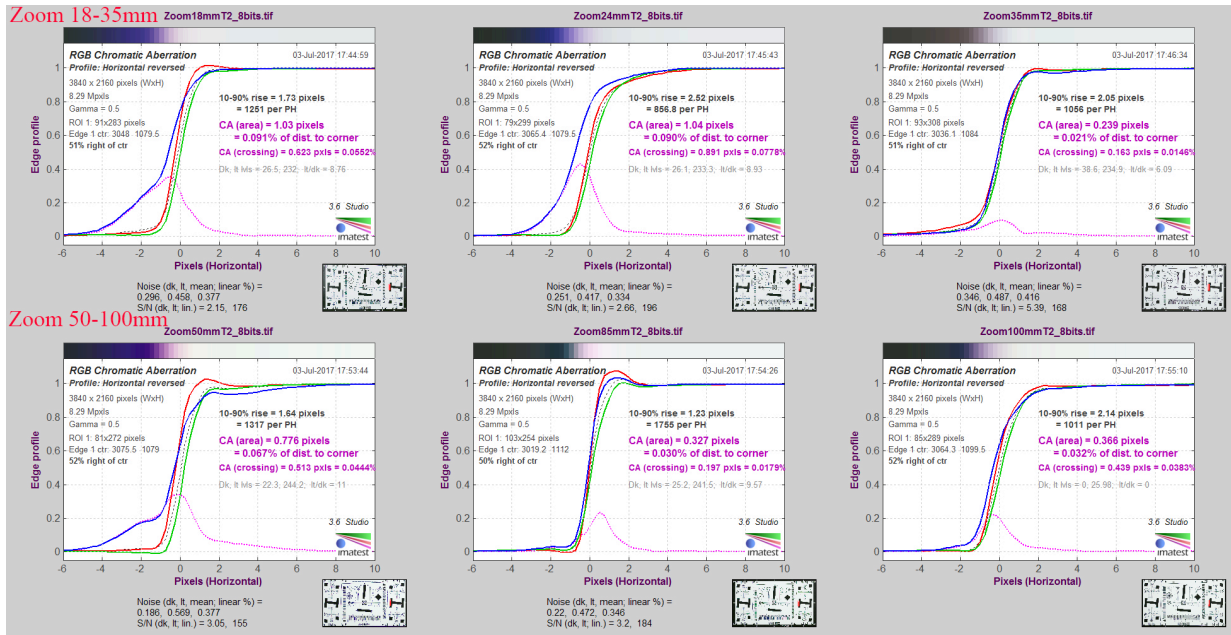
Zoom 18-35mm

Zoom18mmT2_8bits.tif

RGB Chromatic Aberration
03-Jul-2017 17:44:59
Profile: Horizontal reversed
3840 x 2160 pixels (WxH)
8.29 Mpxls
Gamma = 0.5
ROI 1: 91x283 pixels
Edge 1 ctr: 3048 1079.5
51% right of ctr

10-90% rise = 1.73 pixels
= 1251 per PH
CA (area) = 1.03 pixels
= 0.091% of dist. to corner
CA (crossing) = 0.623 pxls = 0.0552%
Dk, lt Ms = 26.5, 232; lt/dk = 8.76

3.6 Studio
imatest

Edge profile
1
0.8
0.6
0.4
0.2
0
-6 -4 -2 0 2 4 6 8 10
Pixels (Horizontal)

Noise (dk, lt, mean; linear %) =
0.296, 0.458, 0.377
S/N (dk, lt; lin.) = 2.15, 176

Zoom24mmT2_8bits.tif

RGB Chromatic Aberration
03-Jul-2017 17:45:43
Profile: Horizontal reversed
3840 x 2160 pixels (WxH)
8.29 Mpxls
Gamma = 0.5
ROI 1: 79x299 pixels
Edge 1 ctr: 3065.4 1079.5
52% right of ctr

10-90% rise = 2.52 pixels
= 856.8 per PH
CA (area) = 1.04 pixels
= 0.090% of dist. to corner
CA (crossing) = 0.891 pxls = 0.0778%
Dk, lt Ms = 26.1, 233.3; lt/dk = 8.93

3.6 Studio
imatest

Edge profile
1
0.8
0.6
0.4
0.2
0
-6 -4 -2 0 2 4 6 8 10
Pixels (Horizontal)

Noise (dk, lt, mean; linear %) =
0.251, 0.417, 0.334
S/N (dk, lt; lin.) = 2.66, 196

Zoom35mmT2_8bits.tif

RGB Chromatic Aberration
03-Jul-2017 17:46:34
Profile: Horizontal reversed
3840 x 2160 pixels (WxH)
8.29 Mpxls
Gamma = 0.5
ROI 1: 93x308 pixels
Edge 1 ctr: 3036.1 1084
51% right of ctr

10-90% rise = 2.05 pixels
= 1056 per PH
CA (area) = 0.239 pixels
= 0.021% of dist. to corner
CA (crossing) = 0.163 pxls = 0.0146%
Dk, lt Ms = 38.6, 234.9; lt/dk = 6.09

3.6 Studio
imatest

Edge profile
1
0.8
0.6
0.4
0.2
0
-6 -4 -2 0 2 4 6 8 10
Pixels (Horizontal)

Noise (dk, lt, mean; linear %) =
0.346, 0.487, 0.416
S/N (dk, lt; lin.) = 5.39, 168

Zoom 50-100mm

Zoom50mmT2_8bits.tif

RGB Chromatic Aberration
03-Jul-2017 17:53:44
Profile: Horizontal reversed
3840 x 2160 pixels (WxH)
8.29 Mpxls
Gamma = 0.5
ROI 1: 81x272 pixels
Edge 1 ctr: 3075.5 1079
52% right of ctr

10-90% rise = 1.64 pixels
= 1317 per PH
CA (area) = 0.776 pixels
= 0.067% of dist. to corner
CA (crossing) = 0.513 pxls = 0.0444%
Dk, lt Ms = 22.3, 244.2; lt/dk = 11

3.6 Studio
imatest

Edge profile
1
0.8
0.6
0.4
0.2
0
-6 -4 -2 0 2 4 6 8 10
Pixels (Horizontal)

Noise (dk, lt, mean; linear %) =
0.186, 0.569, 0.377
S/N (dk, lt; lin.) = 3.05, 155

Zoom85mmT2_8bits.tif

RGB Chromatic Aberration
03-Jul-2017 17:54:26
Profile: Horizontal reversed
3840 x 2160 pixels (WxH)
8.29 Mpxls
Gamma = 0.5
ROI 1: 103x254 pixels
Edge 1 ctr: 3019.2 1112
50% right of ctr

10-90% rise = 1.23 pixels
= 1755 per PH
CA (area) = 0.327 pixels
= 0.030% of dist. to corner
CA (crossing) = 0.197 pxls = 0.0179%
Dk, lt Ms = 25.2, 241.5; lt/dk = 9.57

3.6 Studio
imatest

Edge profile
1
0.8
0.6
0.4
0.2
0
-6 -4 -2 0 2 4 6 8 10
Pixels (Horizontal)

Noise (dk, lt, mean; linear %) =
0.22, 0.472, 0.346
S/N (dk, lt; lin.) = 3.2, 184

Zoom100mmT2_8bits.tif

RGB Chromatic Aberration
03-Jul-2017 17:55:10
Profile: Horizontal reversed
3840 x 2160 pixels (WxH)
8.29 Mpxls
Gamma = 0.5
ROI 1: 85x289 pixels
Edge 1 ctr: 3064.3 1099.5
52% right of ctr

10-90% rise = 2.14 pixels
= 1011 per PH
CA (area) = 0.366 pixels
= 0.032% of dist. to corner
CA (crossing) = 0.439 pxls = 0.0383%
Dk, lt Ms = 0, 25.98; lt/dk = 0

3.6 Studio
imatest

Edge profile
1
0.8
0.6
0.4
0.2
0
-6 -4 -2 0 2 4 6 8 10
Pixels (Horizontal)